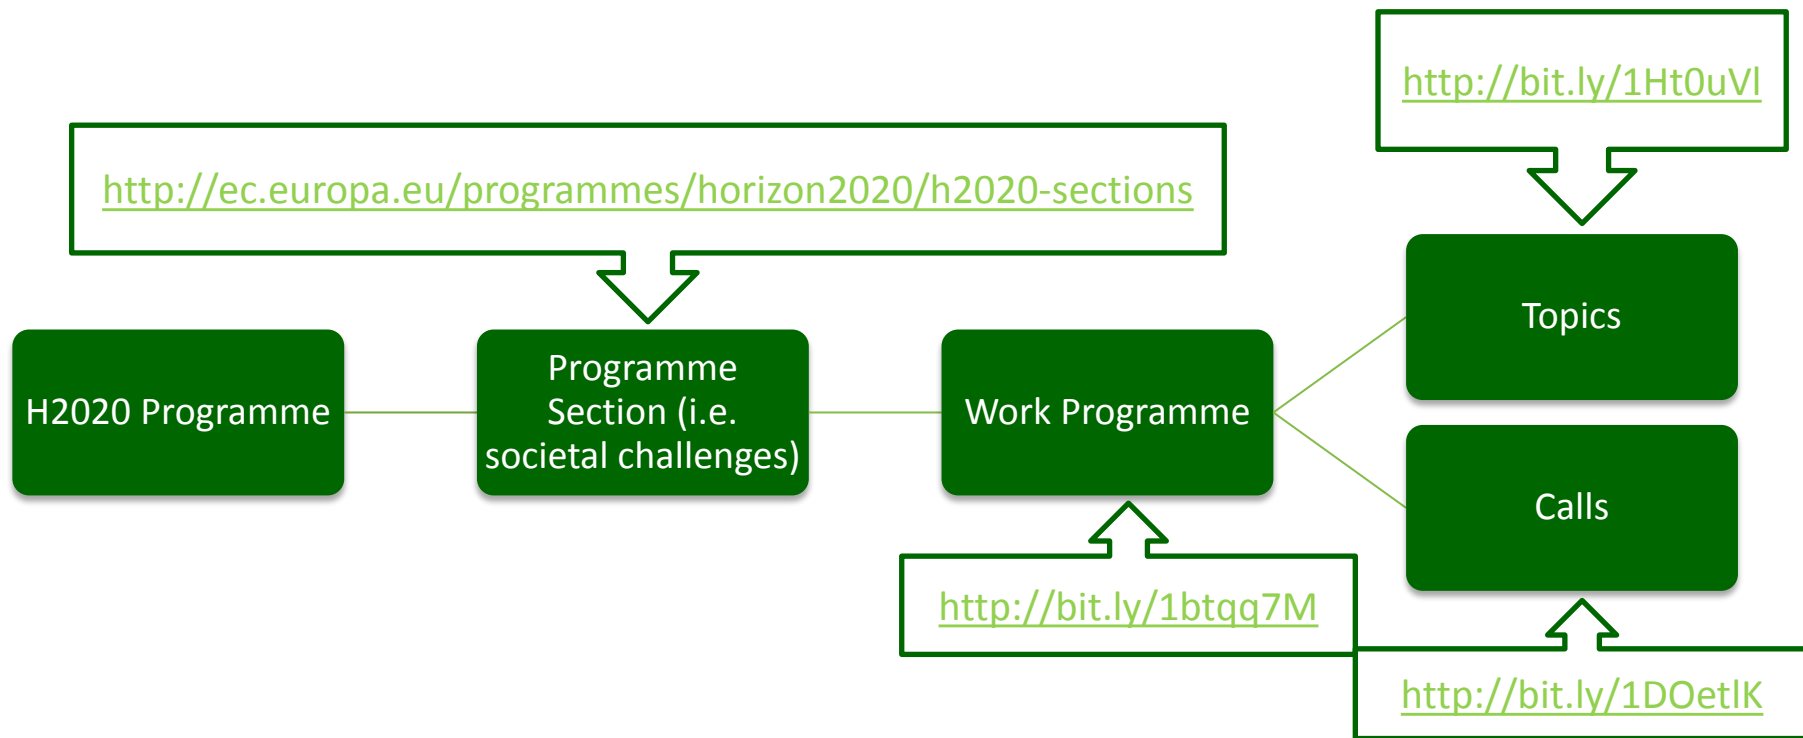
http://bit.ly/1Ht0uVl

http://ec.europa.eu/programmes/horizon2020/h2020-sections

H2020 Programme

Programme Section (i.e. societal challenges)

Work Programme

Topics

Calls

http://bit.ly/1btqq7M

http://bit.ly/1DOetlK